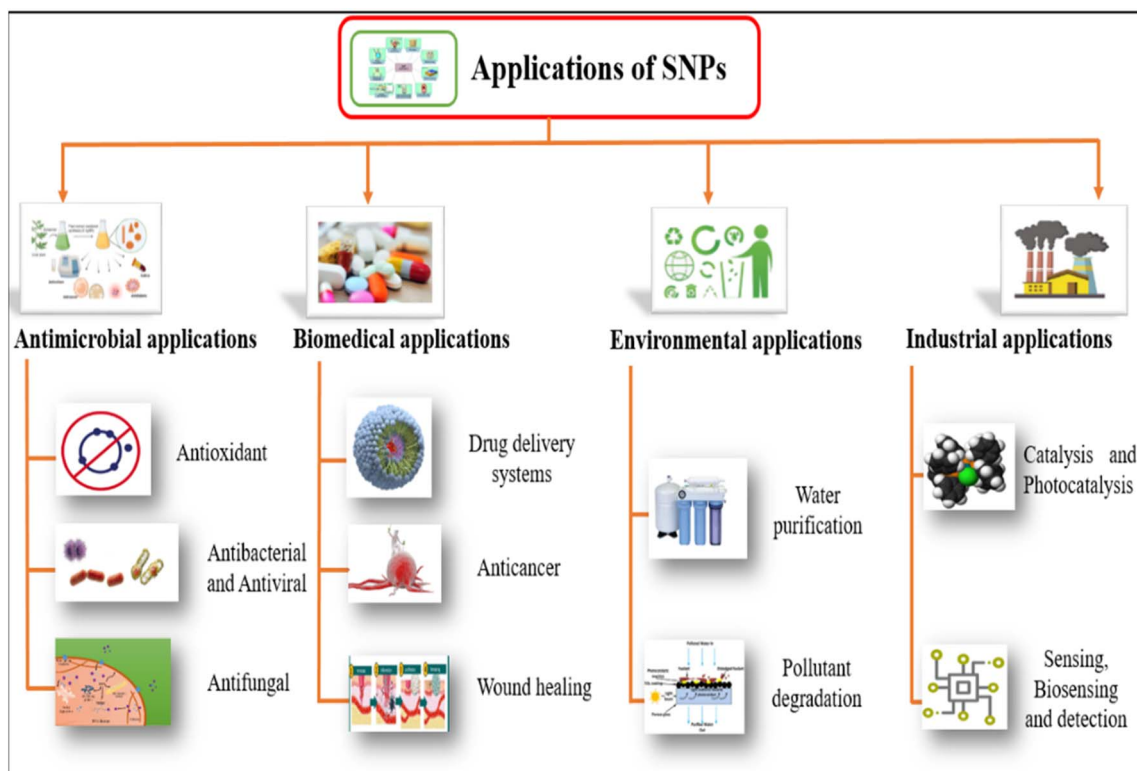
Applications of SNPs

Antimicrobial applications

Antioxidant

Antibacterial and Antiviral

Antifungal

Biomedical applications

Drug delivery systems

Anticancer

Wound healing

Environmental applications

Water purification

Pollutant degradation

Industrial applications

Catalysis and Photocatalysis

Sensing, Biosensing and detection